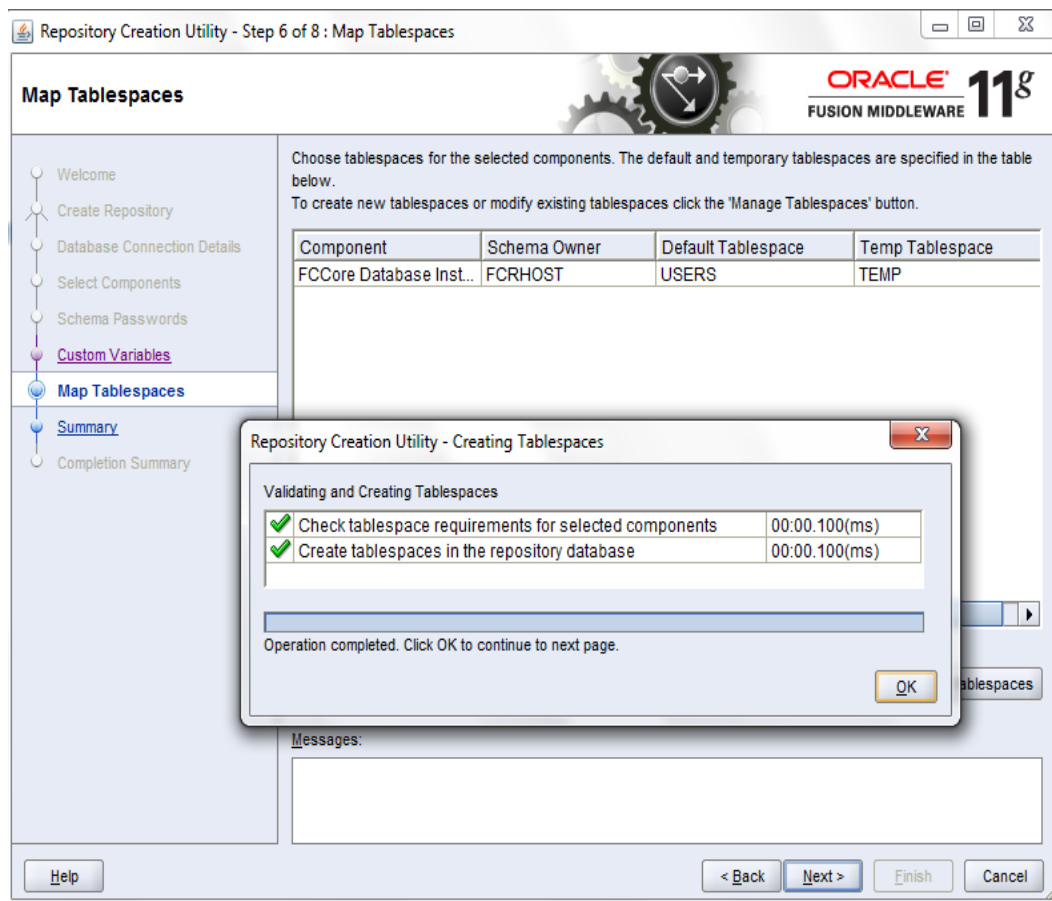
Repository Creation Utility - Step 6 of 8 : Map Tablespaces

Map Tablespaces

ORACLE
FUSION MIDDLEWARE 11g

Welcome
Create Repository
Database Connection Details
Select Components
Schema Passwords
Custom Variables
Map Tablespaces
Summary
Completion Summary

Choose tablespaces for the selected components. The default and temporary tablespaces are specified in the table below.
To create new tablespaces or modify existing tablespaces click the 'Manage Tablespaces' button.

| Component | Schema Owner | Default Tablespace | Temp Tablespace |
|---|---|---|---|
| FCCore Database Inst... | FCRHOST | USERS | TEMP |

Repository Creation Utility - Creating Tablespaces

Validating and Creating Tablespaces

| | |
|---|---|
| Check tablespace requirements for selected components | 00:00.100(ms) |
| Create tablespaces in the repository database | 00:00.100(ms) |

Operation completed. Click OK to continue to next page.

OK

ablespaces

Messages:

Help
< Back
Next >
Finish
Cancel